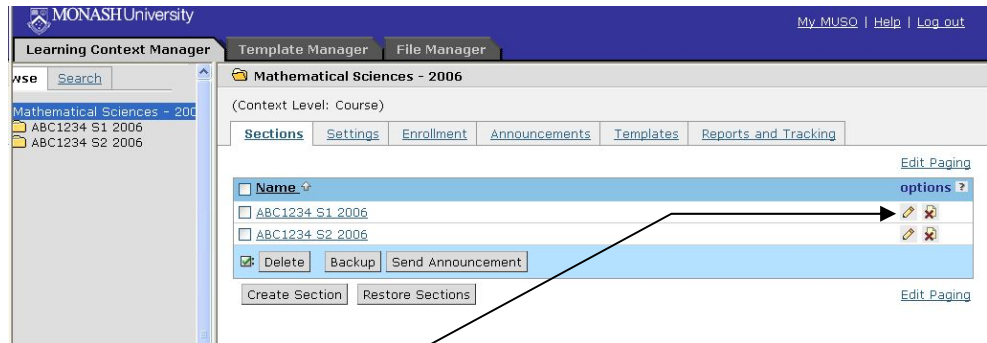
MONASH University

My MUSO | Help | Log out

Learning Context Manager | Template Manager | File Manager

wse | Search

Mathematical Sciences - 200
ABC1234 S1 2006
ABC1234 S2 2006

Mathematical Sciences - 2006

(Context Level: Course)

Sections | Settings | Enrollment | Announcements | Templates | Reports and Tracking

Edit Paging

Name | options ?

ABC1234 S1 2006

ABC1234 S2 2006

Delete | Backup | Send Announcement

Create Section | Restore Sections

Edit Paging